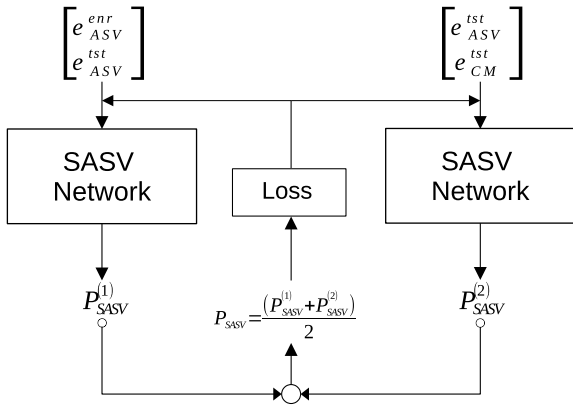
$\begin{bmatrix} e_{ASV}^{enr} \\ e_{ASV}^{tst} \end{bmatrix}$

$\begin{bmatrix} e_{ASV}^{tst} \\ e_{CM}^{tst} \end{bmatrix}$

SASV Network

Loss

SASV Network

$P_{SASV}^{(1)}$

$P_{SASV} = \frac{(P_{SASV}^{(1)} + P_{SASV}^{(2)})}{2}$

$P_{SASV}^{(2)}$